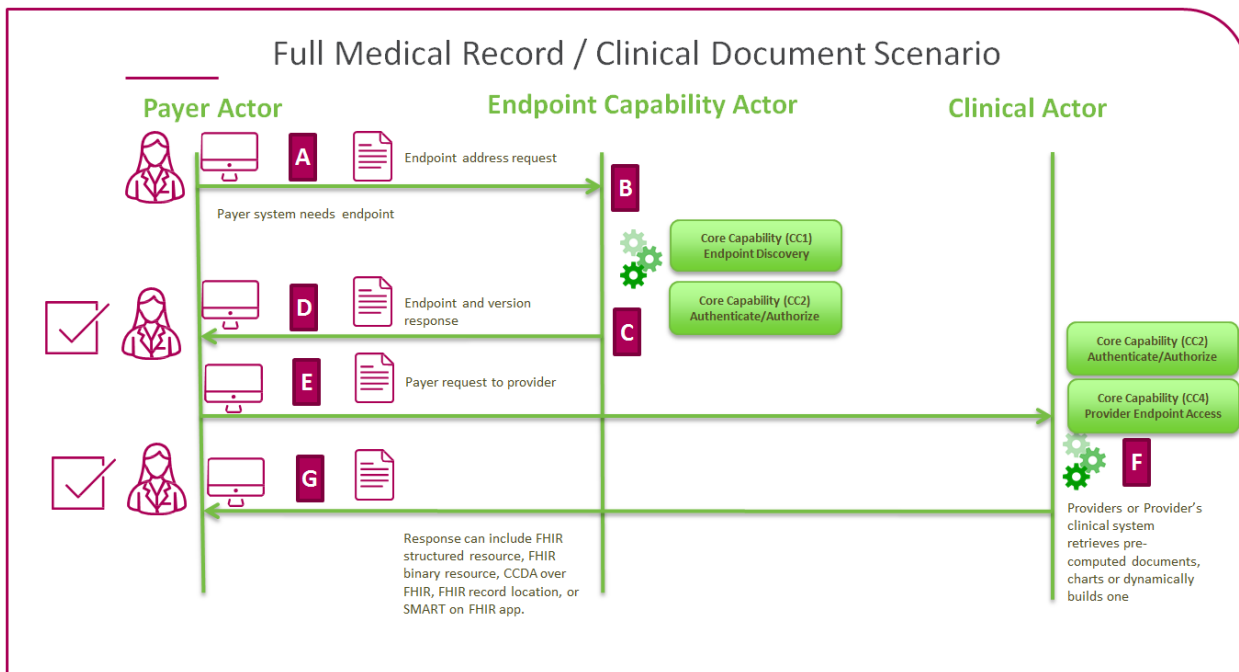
Full Medical Record / Clinical Document Scenario

Payer Actor

Endpoint Capability Actor

Clinical Actor

A

Endpoint address request

B

Payer system needs endpoint

Core Capability (CC1)
Endpoint Discovery

D

Endpoint and version response

Core Capability (CC2)
Authenticate/Authorize

C

Core Capability (CC2)
Authenticate/Authorize

E

Payer request to provider

Core Capability (CC4)
Provider Endpoint Access

F

G

Providers or Provider's clinical system retrieves precomputed documents, charts or dynamically builds one

Response can include FHIR structured resource, FHIR binary resource, CCDA over FHIR, FHIR record location, or SMART on FHIR app.